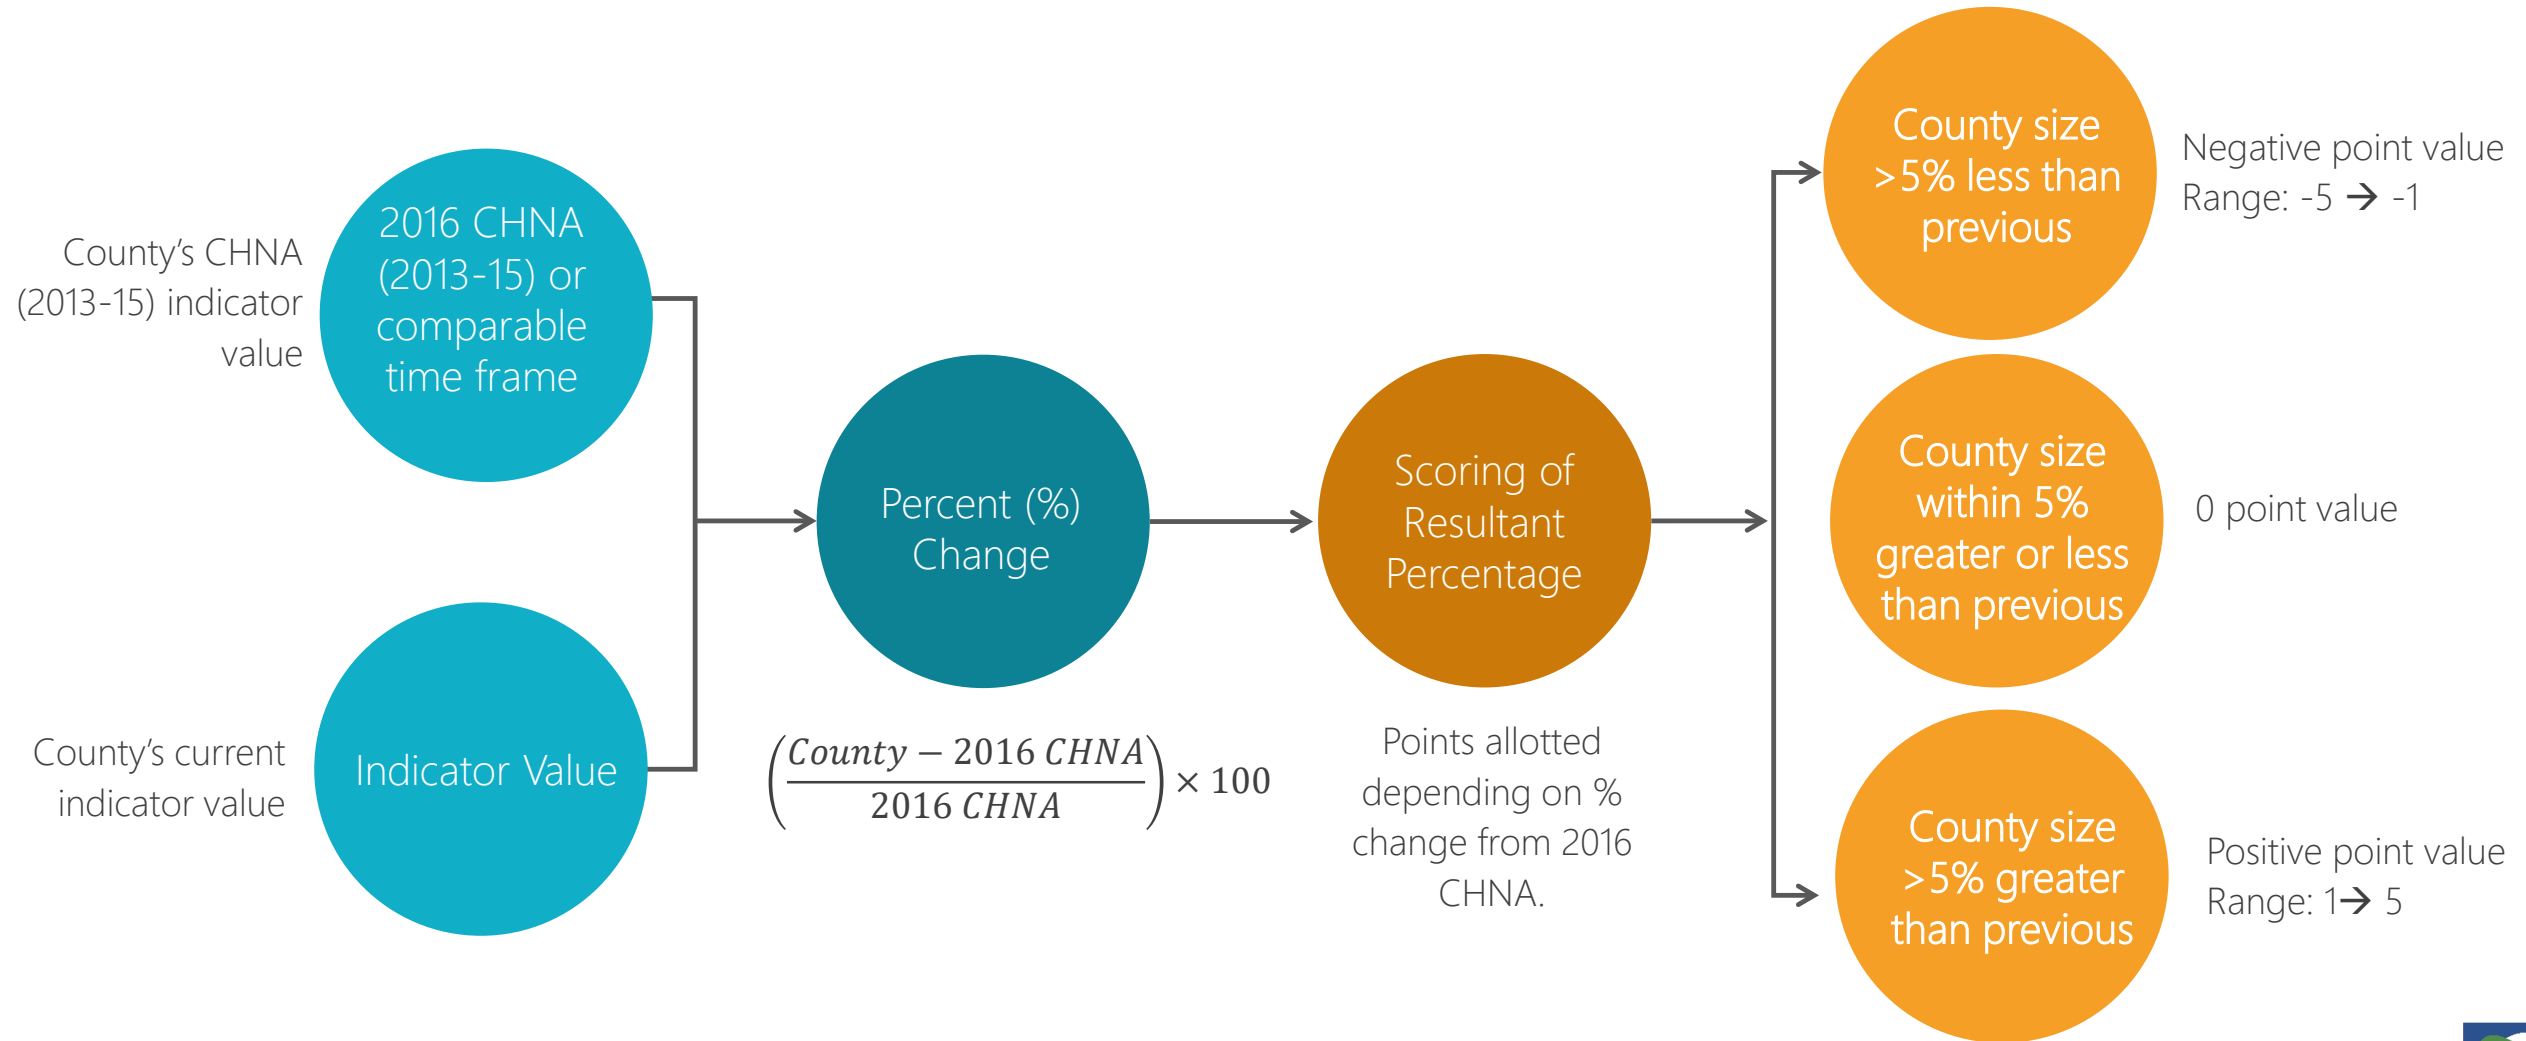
County's CHNA (2013-15) indicator value

2016 CHNA (2013-15) or comparable time frame

County's current indicator value

Indicator Value

Percent (%) Change

$\left(\frac{County - 2016\ CHNA}{2016\ CHNA}\right) \times 100$

Scoring of Resultant Percentage

Points allotted depending on % change from 2016 CHNA.

County size >5% less than previous

Negative point value
Range: -5 → -1

County size within 5% greater or less than previous

0 point value

County size >5% greater than previous

Positive point value
Range: 1→ 5